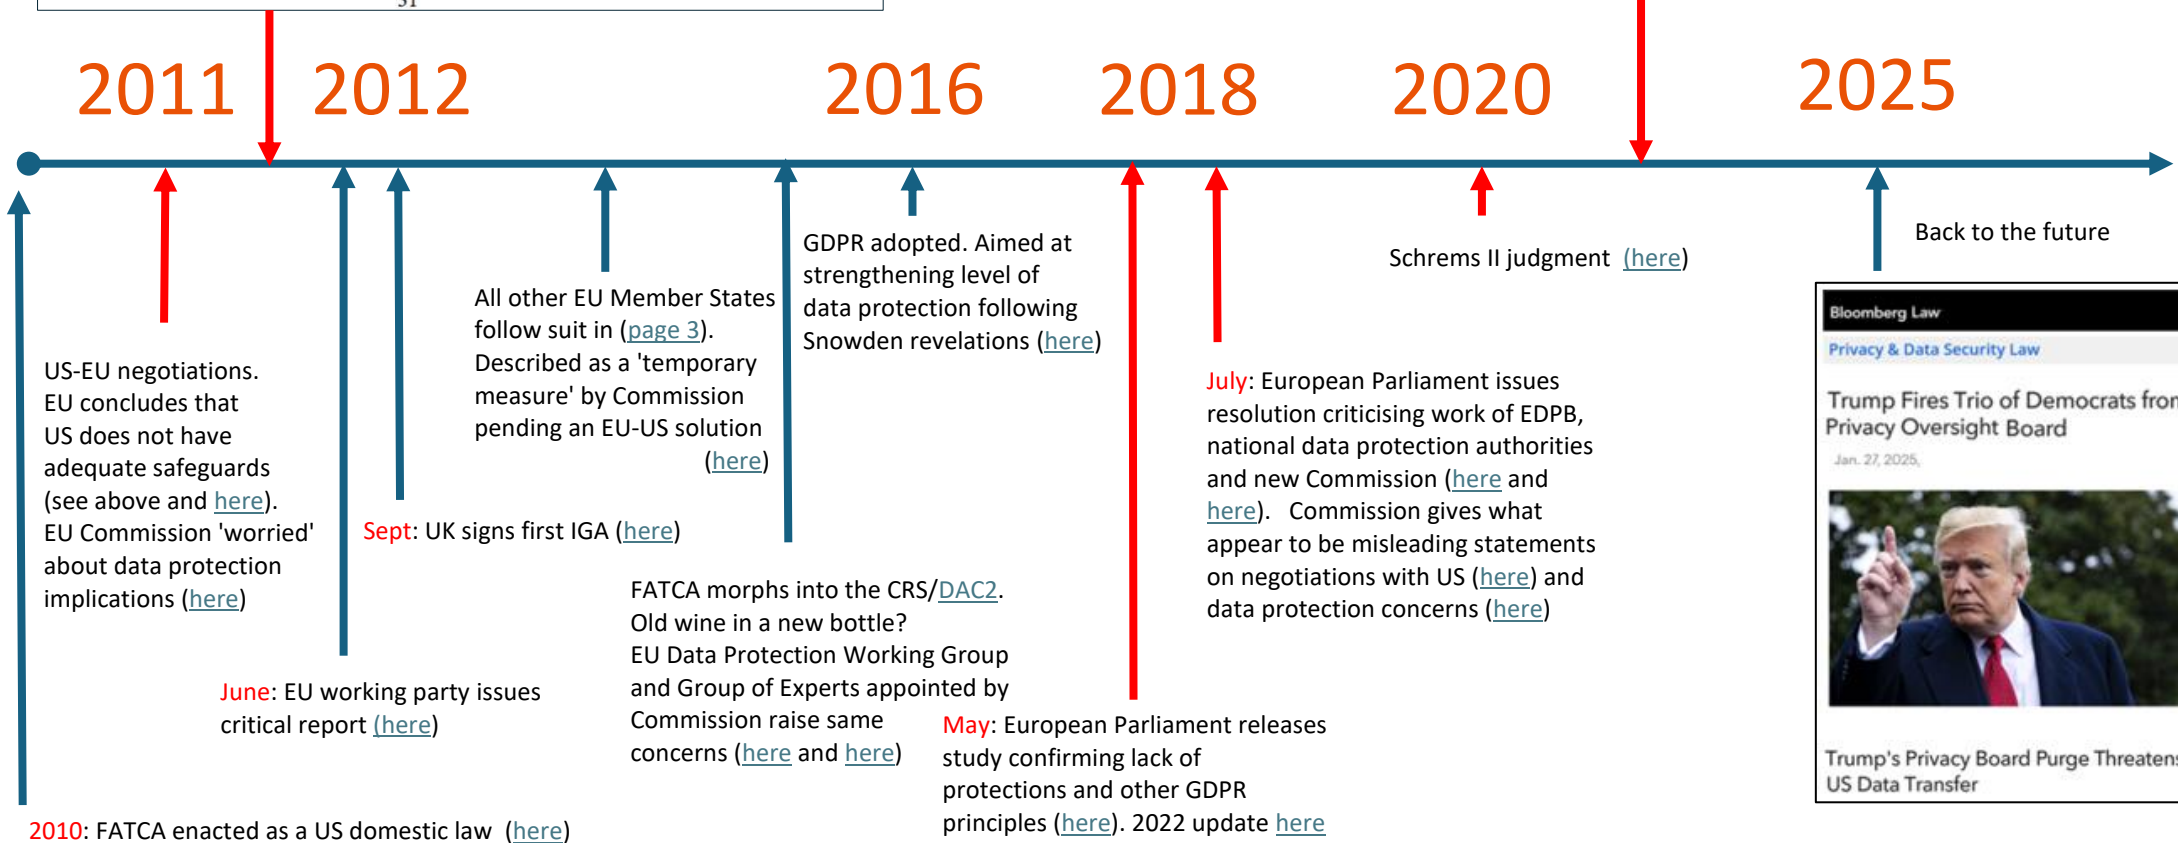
2011 2012 2016 2018 2020 2025

US-EU negotiations. EU concludes that US does not have adequate safeguards (see above and here). EU Commission 'worried' about data protection implications (here)

June: EU working party issues critical report (here)

Sept: UK signs first IGA (here)

All other EU Member States follow suit in (page 3). Described as a 'temporary measure' by Commission pending an EU-US solution (here)

FATCA morphs into the CRS/DAC2. Old wine in a new bottle? EU Data Protection Working Group and Group of Experts appointed by Commission raise same concerns (here and here)

GDPR adopted. Aimed at strengthening level of data protection following Snowden revelations (here)

May: European Parliament releases study confirming lack of protections and other GDPR principles (here). 2022 update here

July: European Parliament issues resolution criticising work of EDPB, national data protection authorities and new Commission (here and here). Commission gives what appear to be misleading statements on negotiations with US (here) and data protection concerns (here)

Schrems II judgment (here)

Back to the future

Bloomberg Law

Privacy & Data Security Law

Trump Fires Trio of Democrats fro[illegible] Privacy Oversight Board

Jan. 27, 2025,

Trump's Privacy Board Purge Threaten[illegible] US Data Transfer

2010: FATCA enacted as a US domestic law (here)